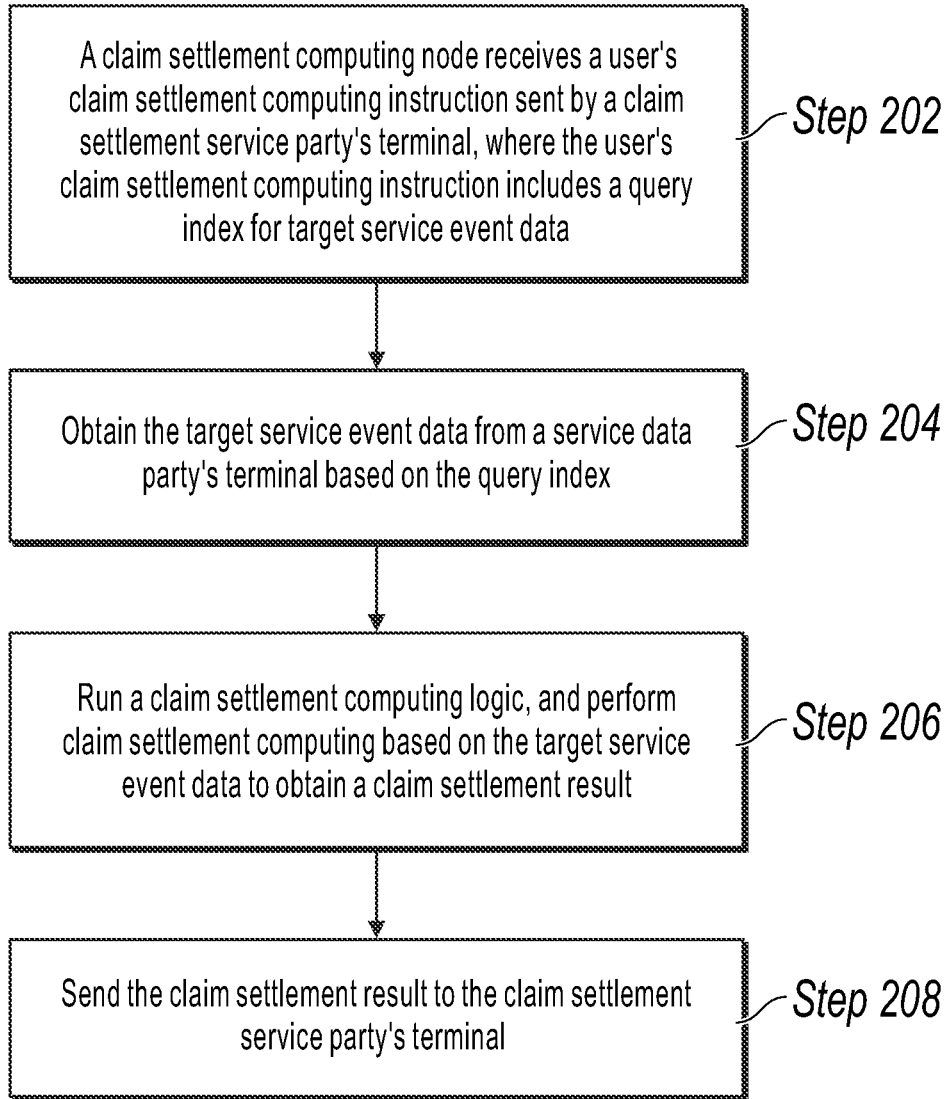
A claim settlement computing node receives a user's claim settlement computing instruction sent by a claim settlement service party's terminal, where the user's claim settlement computing instruction includes a query index for target service event data

Step 202

Obtain the target service event data from a service data party's terminal based on the query index

Step 204

Run a claim settlement computing logic, and perform claim settlement computing based on the target service event data to obtain a claim settlement result

Step 206

Send the claim settlement result to the claim settlement service party's terminal

Step 208